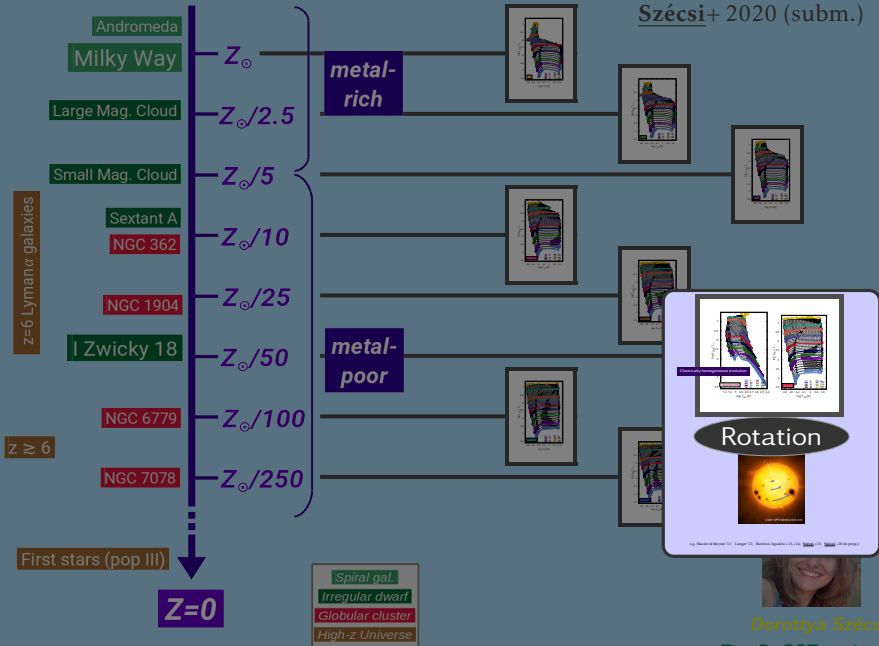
Szécsi+ 2020 (subm.)

Andromeda
Milky Way
$Z_\odot$
metal-rich
Large Mag. Cloud
$Z_\odot/2.5$
Small Mag. Cloud
$Z_\odot/5$
z=6 Lyman$\alpha$ galaxies
Sextant A
NGC 362
$Z_\odot/10$
NGC 1904
$Z_\odot/25$
I Zwicky 18
$Z_\odot/50$
metal-poor
NGC 6779
$Z_\odot/100$
z ≳ 6
NGC 7078
$Z_\odot/250$
First stars (pop III)
Z=0

Spiral gal.
Irregular dwarf
Globular cluster
High-z Universe

Chemically-homogeneous evolution
Rotation

Dorottya Szécsi
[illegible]